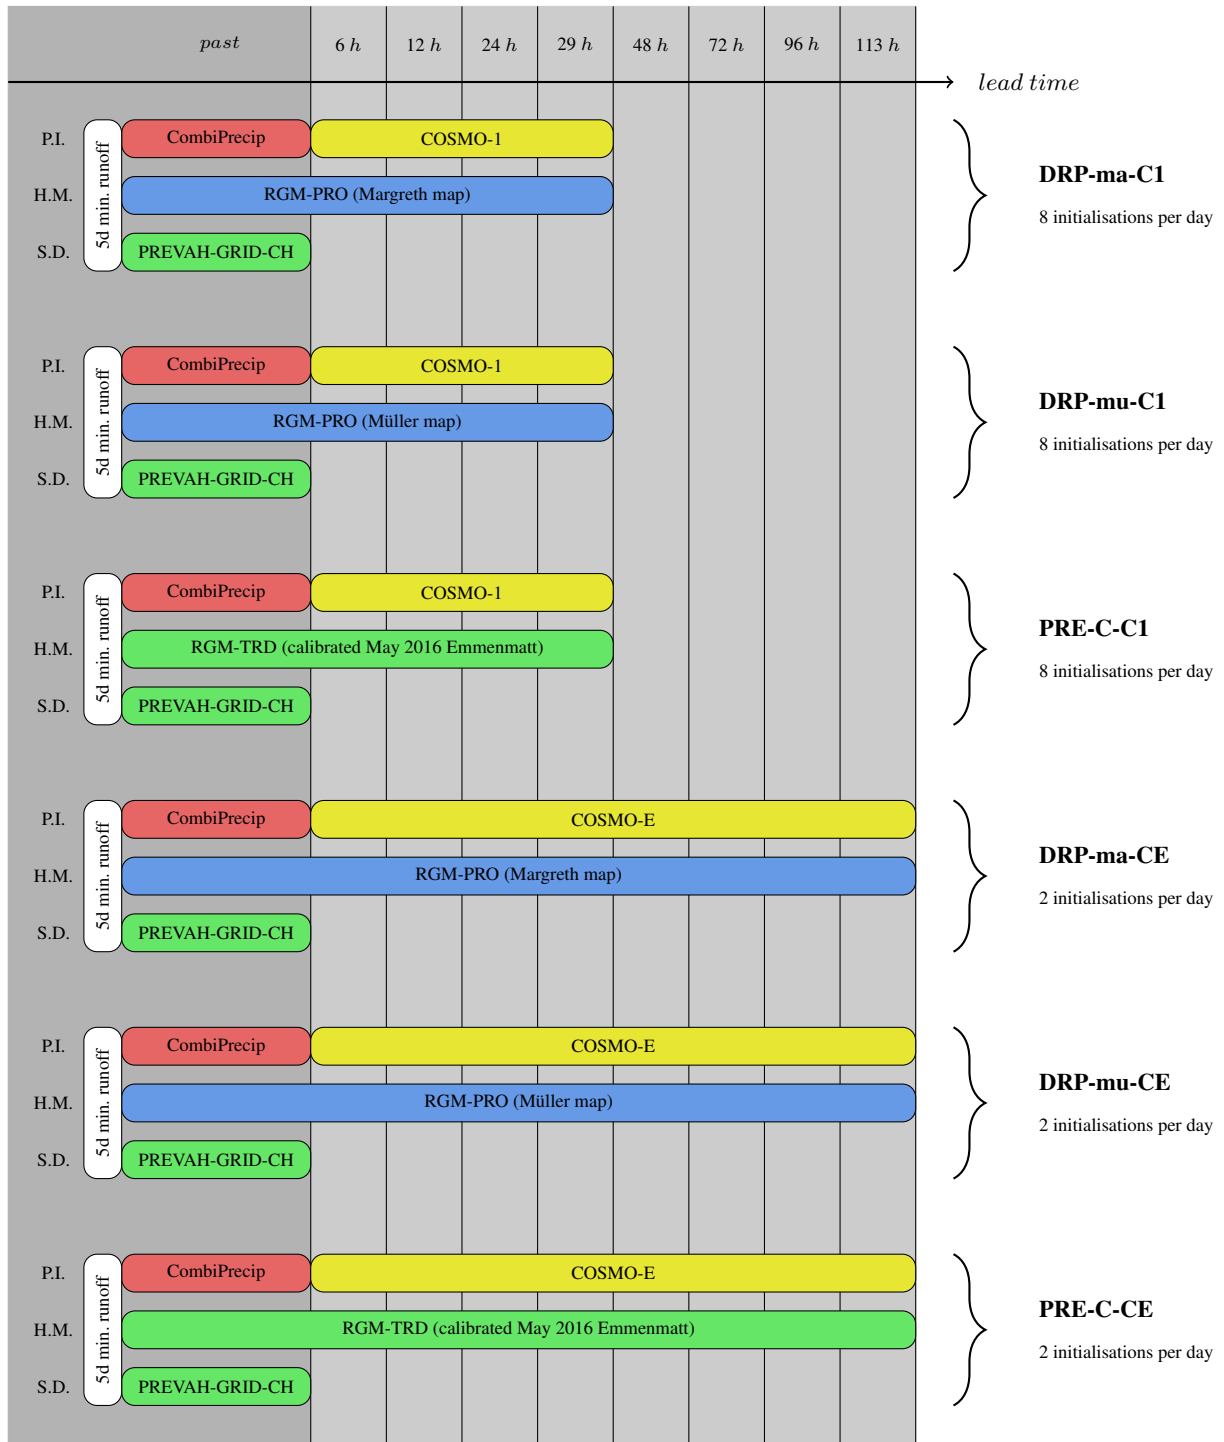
past | 6 h | 12 h | 24 h | 29 h | 48 h | 72 h | 96 h | 113 h

lead time

P.I. CombiPrecip COSMO-1
H.M. RGM-PRO (Margreth map)
S.D. PREVAH-GRID-CH
5d min. runoff

DRP-ma-C1
8 initialisations per day

P.I. CombiPrecip COSMO-1
H.M. RGM-PRO (Müller map)
S.D. PREVAH-GRID-CH
5d min. runoff

DRP-mu-C1
8 initialisations per day

P.I. CombiPrecip COSMO-1
H.M. RGM-TRD (calibrated May 2016 Emmenmatt)
S.D. PREVAH-GRID-CH
5d min. runoff

PRE-C-C1
8 initialisations per day

P.I. CombiPrecip COSMO-E
H.M. RGM-PRO (Margreth map)
S.D. PREVAH-GRID-CH
5d min. runoff

DRP-ma-CE
2 initialisations per day

P.I. CombiPrecip COSMO-E
H.M. RGM-PRO (Müller map)
S.D. PREVAH-GRID-CH
5d min. runoff

DRP-mu-CE
2 initialisations per day

P.I. CombiPrecip COSMO-E
H.M. RGM-TRD (calibrated May 2016 Emmenmatt)
S.D. PREVAH-GRID-CH
5d min. runoff

PRE-C-CE
2 initialisations per day